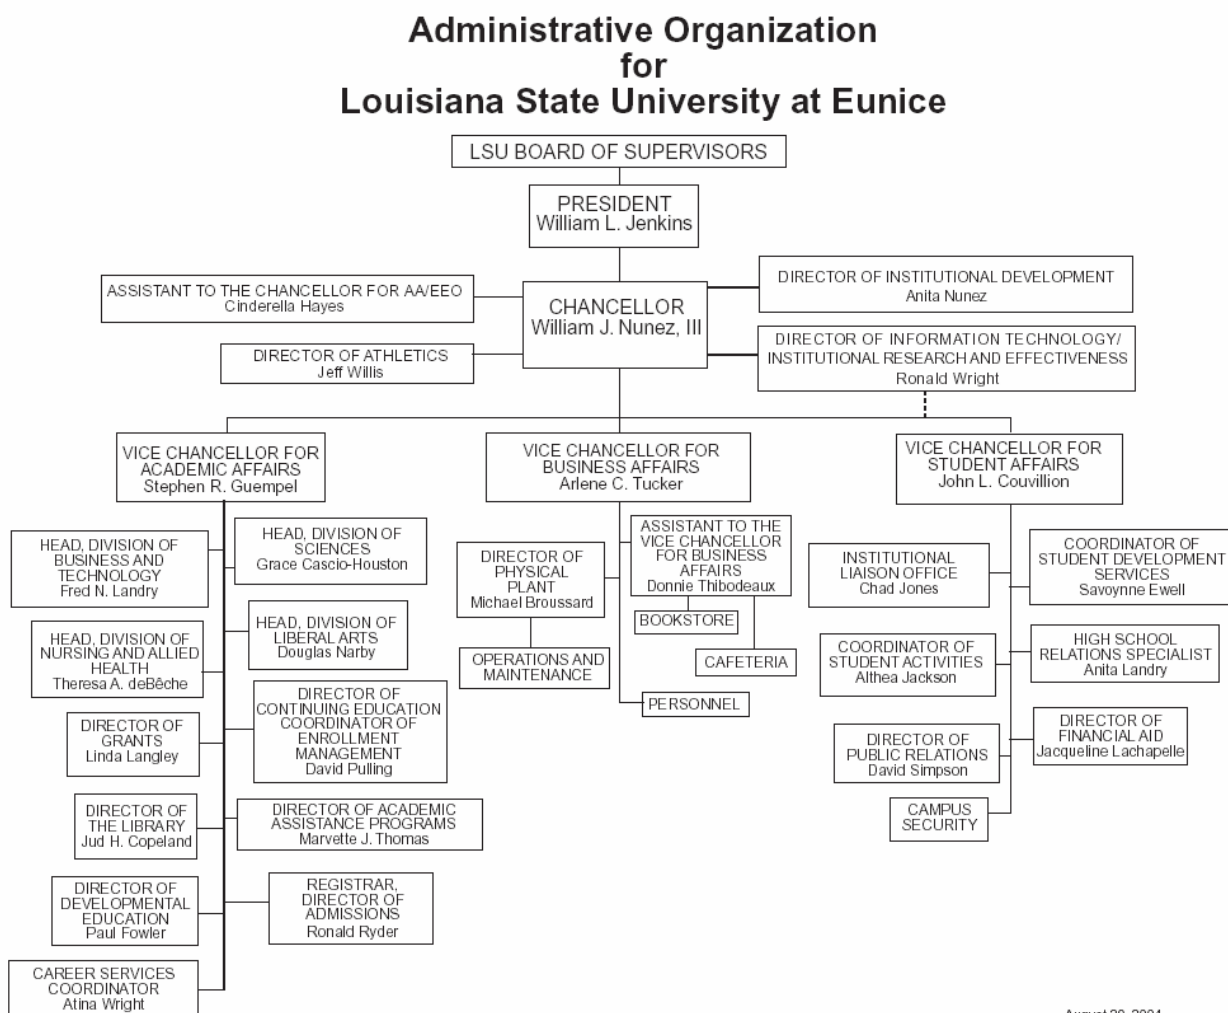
Administrative Organization
for
Louisiana State University at Eunice

LSU BOARD OF SUPERVISORS

PRESIDENT
William L. Jenkins

ASSISTANT TO THE CHANCELLOR FOR AA/EEO
Cinderella Hayes

CHANCELLOR
William J. Nunez, III

DIRECTOR OF INSTITUTIONAL DEVELOPMENT
Anita Nunez

DIRECTOR OF ATHLETICS
Jeff Willis

DIRECTOR OF INFORMATION TECHNOLOGY/ INSTITUTIONAL RESEARCH AND EFFECTIVENESS
Ronald Wright

VICE CHANCELLOR FOR ACADEMIC AFFAIRS
Stephen R. Guempel

VICE CHANCELLOR FOR BUSINESS AFFAIRS
Arlene C. Tucker

VICE CHANCELLOR FOR STUDENT AFFAIRS
John L. Couvillion

HEAD, DIVISION OF BUSINESS AND TECHNOLOGY
Fred N. Landry

HEAD, DIVISION OF SCIENCES
Grace Cascio-Houston

HEAD, DIVISION OF NURSING AND ALLIED HEALTH
Theresa A. deBêche

HEAD, DIVISION OF LIBERAL ARTS
Douglas Narby

DIRECTOR OF GRANTS
Linda Langley

DIRECTOR OF CONTINUING EDUCATION COORDINATOR OF ENROLLMENT MANAGEMENT
David Pulling

DIRECTOR OF THE LIBRARY
Jud H. Copeland

DIRECTOR OF ACADEMIC ASSISTANCE PROGRAMS
Marvette J. Thomas

DIRECTOR OF DEVELOPMENTAL EDUCATION
Paul Fowler

REGISTRAR, DIRECTOR OF ADMISSIONS
Ronald Ryder

CAREER SERVICES COORDINATOR
Atina Wright

DIRECTOR OF PHYSICAL PLANT
Michael Broussard

ASSISTANT TO THE VICE CHANCELLOR FOR BUSINESS AFFAIRS
Donnie Thibodeaux

BOOKSTORE

CAFETERIA

OPERATIONS AND MAINTENANCE

PERSONNEL

INSTITUTIONAL LIAISON OFFICE
Chad Jones

COORDINATOR OF STUDENT DEVELOPMENT SERVICES
Savoynne Ewell

COORDINATOR OF STUDENT ACTIVITIES
Althea Jackson

HIGH SCHOOL RELATIONS SPECIALIST
Anita Landry

DIRECTOR OF PUBLIC RELATIONS
David Simpson

DIRECTOR OF FINANCIAL AID
Jacqueline Lachapelle

CAMPUS SECURITY

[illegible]